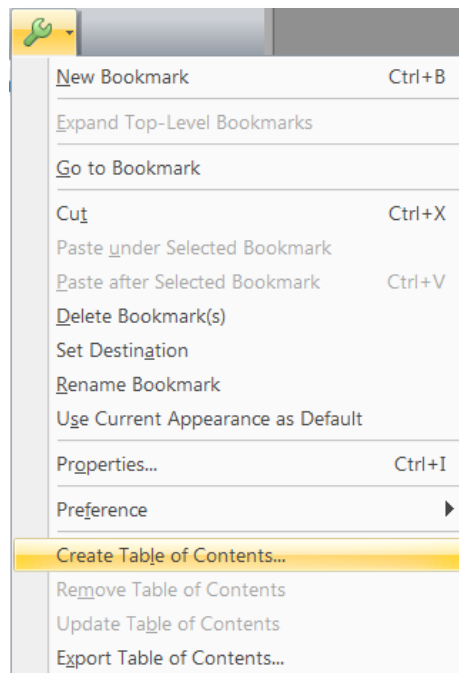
New Bookmark Ctrl+B

Expand Top-Level Bookmarks

Go to Bookmark

Cut Ctrl+X

Paste under Selected Bookmark

Paste after Selected Bookmark Ctrl+V

Delete Bookmark(s)

Set Destination

Rename Bookmark

Use Current Appearance as Default

Properties... Ctrl+I

Preference

Create Table of Contents...

Remove Table of Contents

Update Table of Contents

Export Table of Contents...